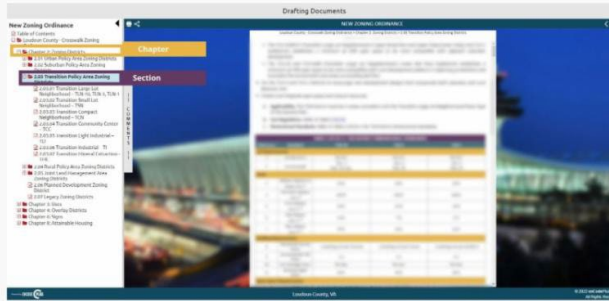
Drafting Documents

New Zoning Ordinance

Table of Contents

Loudoun County - Crosswalk Zoning

Chapter 2: Zoning Districts

2.01 Urban Policy Area Zoning Districts

2.02 Suburban Policy Area Zoning

2.03 Transition Policy Area Zoning Districts

2.03.01 Transition Large Lot Neighborhood – TLN-1L TLN-1, TLN-1

2.03.02 Transition Small Lot Neighborhood – TSN

2.03.03 Transition Compact Neighborhood – TCN

2.03.04 Transition Community Center TCC

2.03.05 Transition Light Industrial – TLI

2.03.06 Transition Industrial – TI

2.03.07 Transition Mineral Extraction – TME

2.04 Rural Policy Area Zoning Districts

2.05 Joint Land Management Area Zoning Districts

2.06 Planned Development Zoning Districts

2.07 Legacy Zoning Districts

Chapter 3: Uses

Chapter 4: Overlay Districts

Chapter 5: Signs

Chapter 6: Attainable Housing

Chapter

Section

COMMENTS

NEW ZONING ORDINANCE

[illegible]

Loudoun County, VA

© 2023 enCodePlus
All Rights Reserved